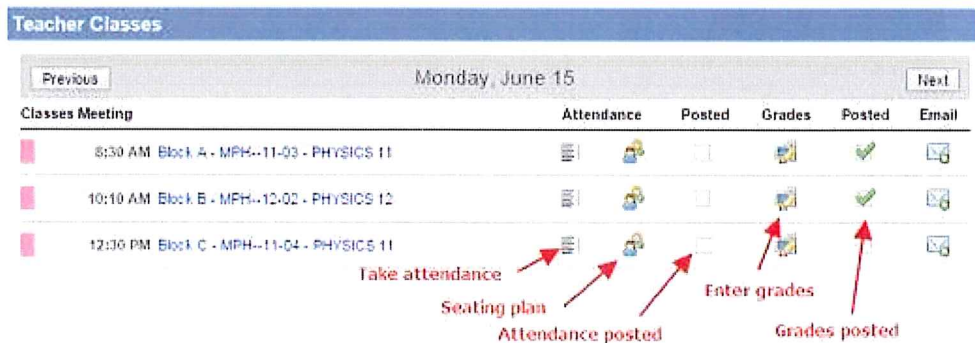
Teacher Classes

Previous

Monday, June 15

Next

| Classes Meeting | | Attendance | | Posted | Grades | Posted | Email |
|---|---|---|---|---|---|---|---|
| 8:30 AM | Block A - MPH--11-03 - PHYSICS 11 | | | | | | |
| 10:10 AM | Block B - MPH--12-02 - PHYSICS 12 | | | | | | |
| 12:30 PM | Block C - MPH--11-04 - PHYSICS 11 | | | | | | |

Take attendance

Seating plan

Attendance posted

Enter grades

Grades posted